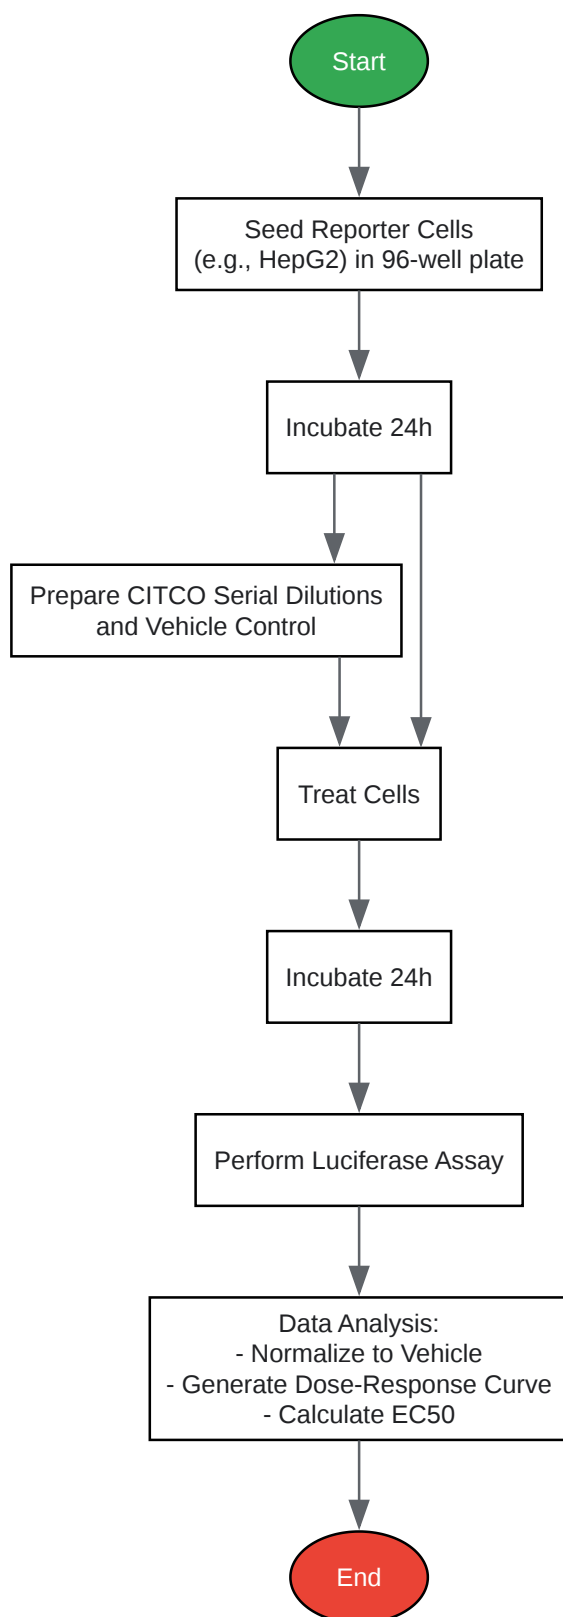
Start

Seed Reporter Cells
(e.g., HepG2) in 96-well plate

Incubate 24h

Prepare CITCO Serial Dilutions
and Vehicle Control

Treat Cells

Incubate 24h

Perform Luciferase Assay

Data Analysis:
- Normalize to Vehicle
- Generate Dose-Response Curve
- Calculate EC50

End